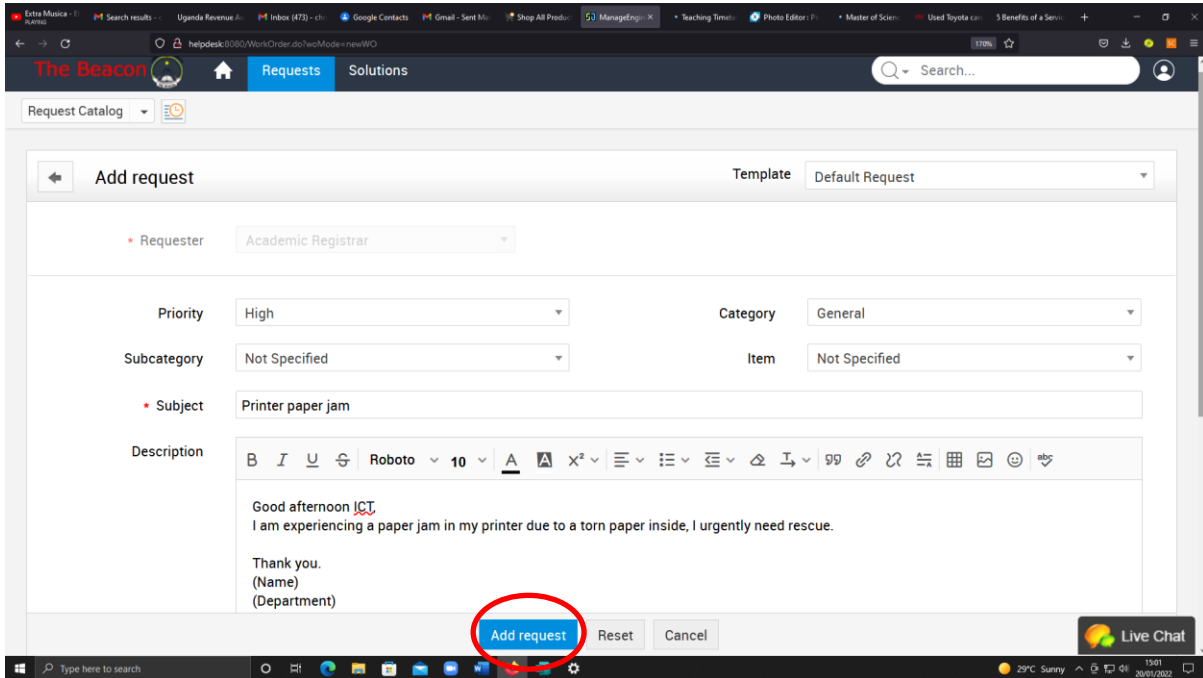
Extra Musica - E PLAYING | Search results - | Uganda Revenue A | Inbox (473) - ch | Google Contacts | Gmail - Sent M | Shop All Produc | ManageEngin | Teaching Timeta | Photo Editor: Pi | Master of Scienc | Used Toyota car | 5 Benefits of a Servi | +

helpdesk:8080/WorkOrder.do?woMode=newWO

170%

The Beacon

Requests Solutions

Search...

Request Catalog

Add request

Template Default Request

* Requester Academic Registrar

Priority High

Category General

Subcategory Not Specified

Item Not Specified

* Subject Printer paper jam

Description

B I U S Roboto 10 A $x^2$

Good afternoon ICT,
I am experiencing a paper jam in my printer due to a torn paper inside, I urgently need rescue.

Thank you.
(Name)
(Department)

Add request Reset Cancel

Live Chat

Type here to search

29°C Sunny 15:01 20/01/2022